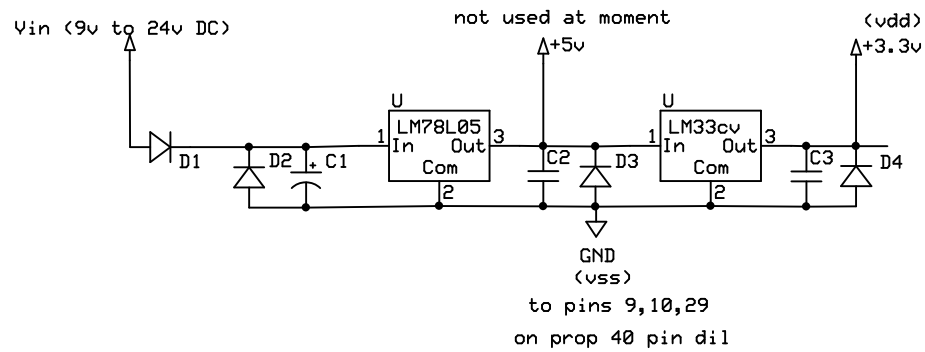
Vin (9v to 24v DC)

not used at moment

+5v

(vdd)

+3.3v

D1

D2

+ C1

U

LM78L05

1 In

Out 3

Com

2

C2

D3

U

LM33cv

1 In

Out 3

Com

2

C3

D4

GND

(vss)

to pins 9,10,29

on prop 40 pin dil